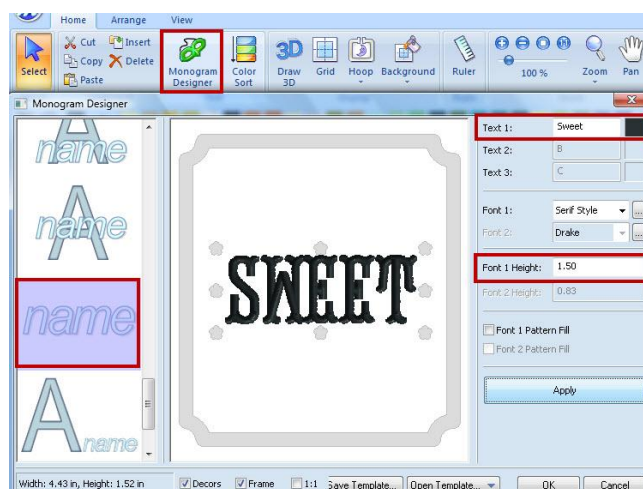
Home Arrange View

Select Cut Copy Paste Insert Delete Monogram Designer Color Sort Draw 3D Grid Hoop Background Ruler 100 % Zoom Pan

Monogram Designer

name
name
name
name

SWEET

Text 1: Sweet
Text 2: B
Text 3: C

Font 1: Serif Style
Font 2: Drake

Font 1 Height: 1.50
Font 2 Height: 0.83

Font 1 Pattern Fill
Font 2 Pattern Fill

Apply

Width: 4.43 in, Height: 1.52 in Decors Frame 1:1 Save Template... Open Template... OK Cancel